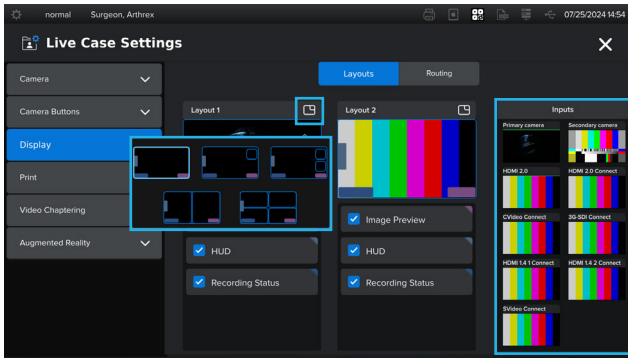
normal Surgeon, Arthrex

07/25/2024 14:54

Live Case Settings

Camera

Camera Buttons

Display

Print

Video Chaptering

Augmented Reality

Layouts

Routing

Layout 1

Layout 2

Image Preview

HUD

HUD

Recording Status

Recording Status

Inputs

Primary camera

Secondary camera

HDMI 2.0

HDMI 2.0 Connect

CVideo Connect

3G-SDI Connect

HDMI 1.4 1 Connect

HDMI 1.4 2 Connect

SVideo Connect